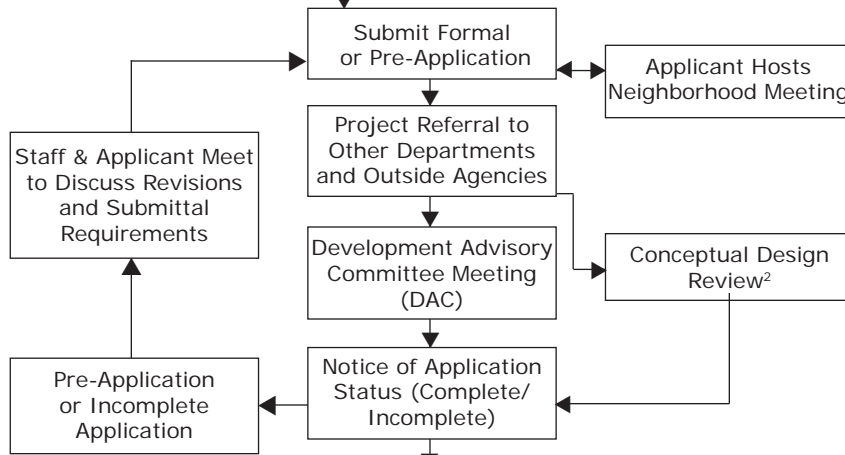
Submit Formal or Pre-Application

Applicant Hosts Neighborhood Meeting

Project Referral to Other Departments and Outside Agencies

Staff & Applicant Meet to Discuss Revisions and Submittal Requirements

Development Advisory Committee Meeting (DAC)

Conceptual Design Review$^2$

Pre-Application or Incomplete Application

Notice of Application Status (Complete/ Incomplete)